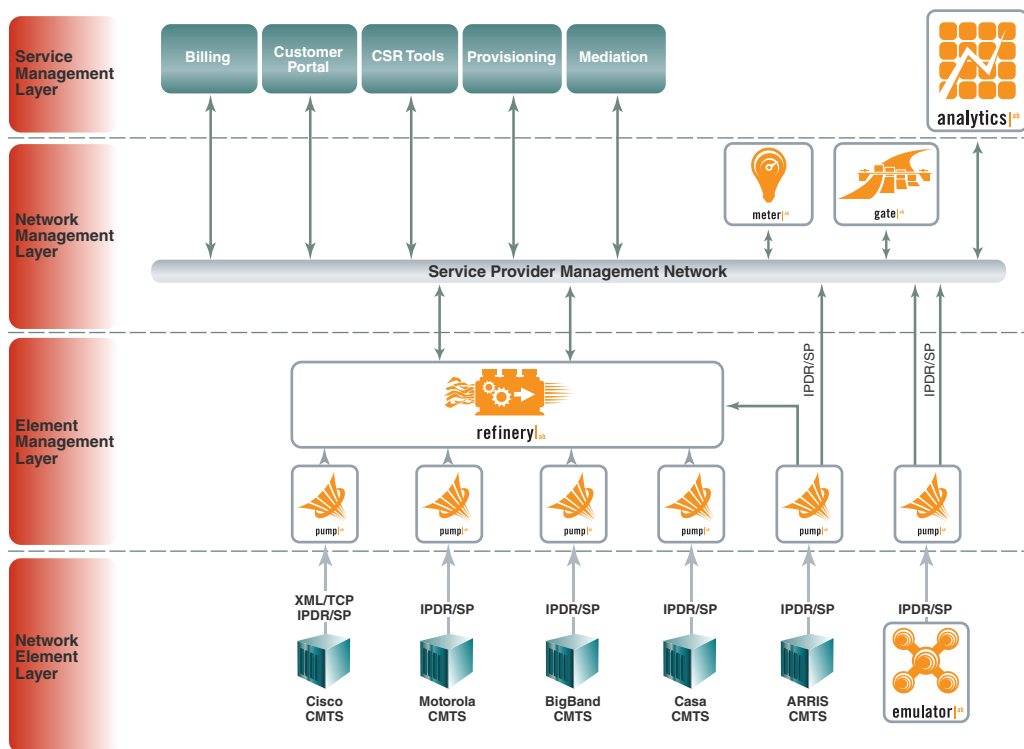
Service Management Layer

Billing

Customer Portal

CSR Tools

Provisioning

Mediation

analytics|ab

Network Management Layer

meter|ab

gate|ab

Service Provider Management Network

Element Management Layer

refinery|ab

IPDR/SP

IPDR/SP

pump|ab

pump|ab

pump|ab

pump|ab

pump|ab

pump|ab

Network Element Layer

XML/TCP IPDR/SP

IPDR/SP

IPDR/SP

IPDR/SP

IPDR/SP

IPDR/SP

Cisco CMTS

Motorola CMTS

BigBand CMTS

Casa CMTS

ARRIS CMTS

emulator|ab